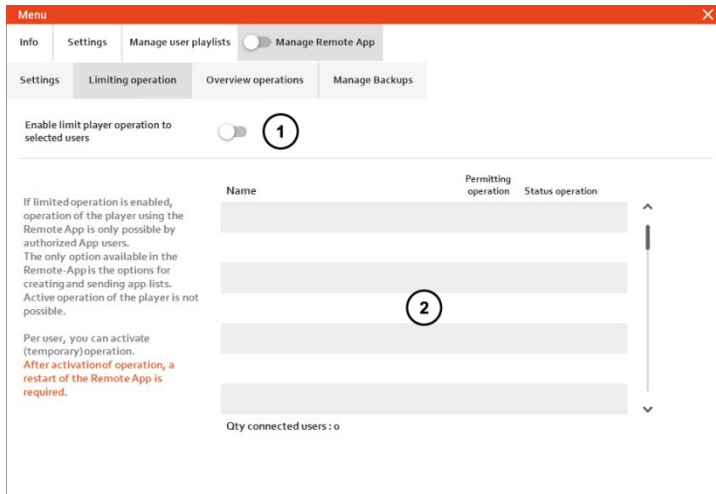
Menu

Info | Settings | Manage user playlists | Manage Remote App

Settings | Limiting operation | Overview operations | Manage Backups

Enable limit player operation to selected users

1

If limited operation is enabled, operation of the player using the Remote App is only possible by authorized App users.
The only option available in the Remote-App is the options for creating and sending app lists. Active operation of the player is not possible.

Per user, you can activate (temporary) operation.
After activation of operation, a restart of the Remote App is required.

| Name | Permitting operation | Status operation |
|---|---|---|

2

Qty connected users : 0